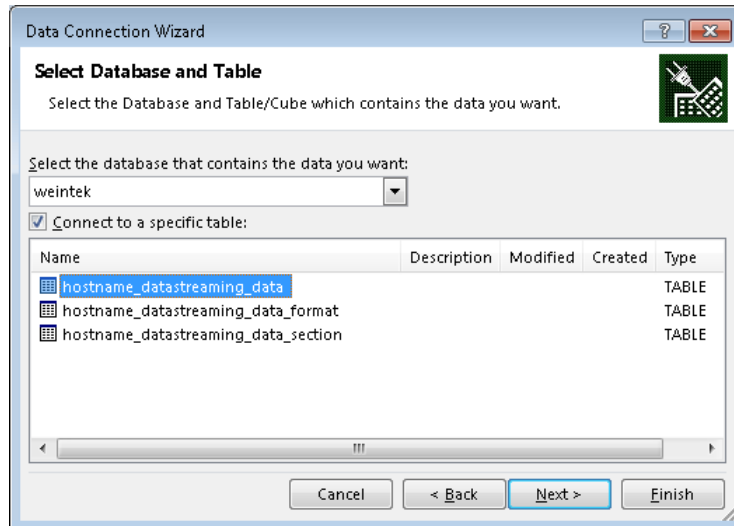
Data Connection Wizard

?

Select Database and Table

Select the Database and Table/Cube which contains the data you want.

Select the database that contains the data you want:

weintek

Connect to a specific table:

| Name | Description | Modified | Created | Type |
|---|---|---|---|---|
| hostname_datastreaming_data | | | | TABLE |
| hostname_datastreaming_data_format | | | | TABLE |
| hostname_datastreaming_data_section | | | | TABLE |

Cancel | < Back | Next > | Finish